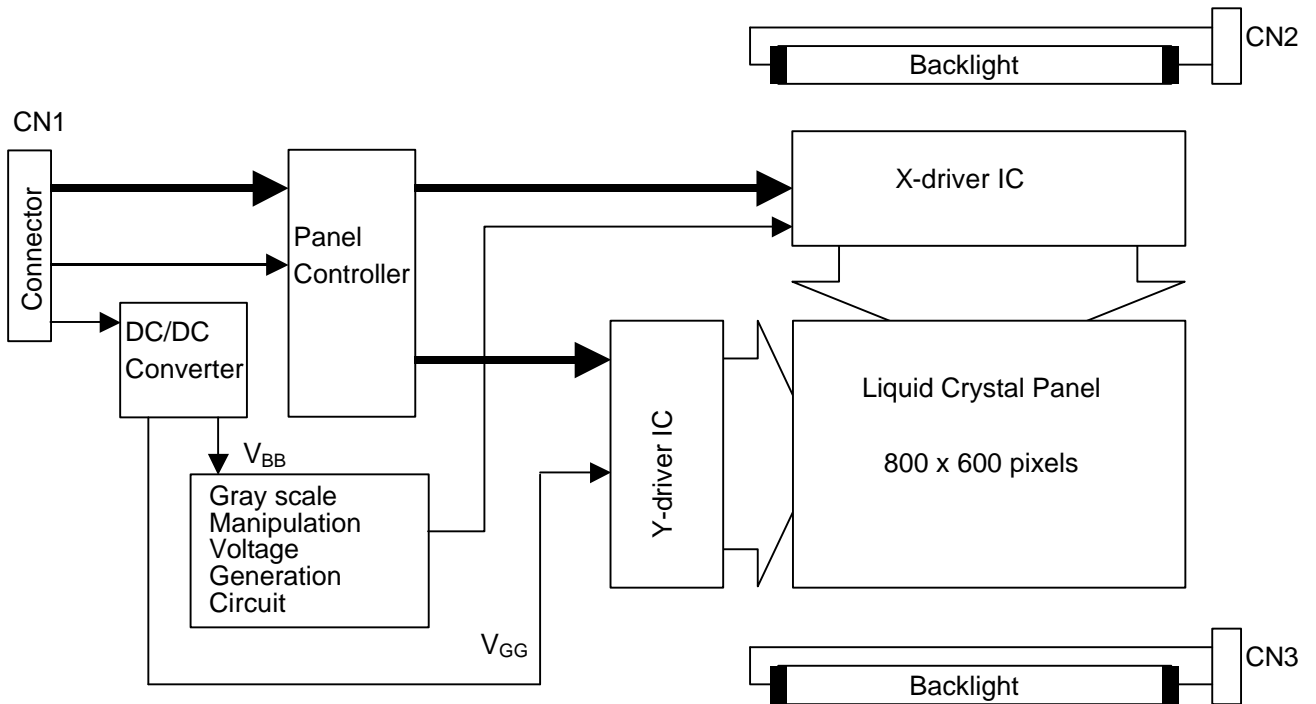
CN2
Backlight

CN1
Connector

Panel Controller

X-driver IC

DC/DC Converter

Y-driver IC

Liquid Crystal Panel

800 x 600 pixels

$V_{BB}$

Gray scale Manipulation Voltage Generation Circuit

$V_{GG}$

CN3
Backlight